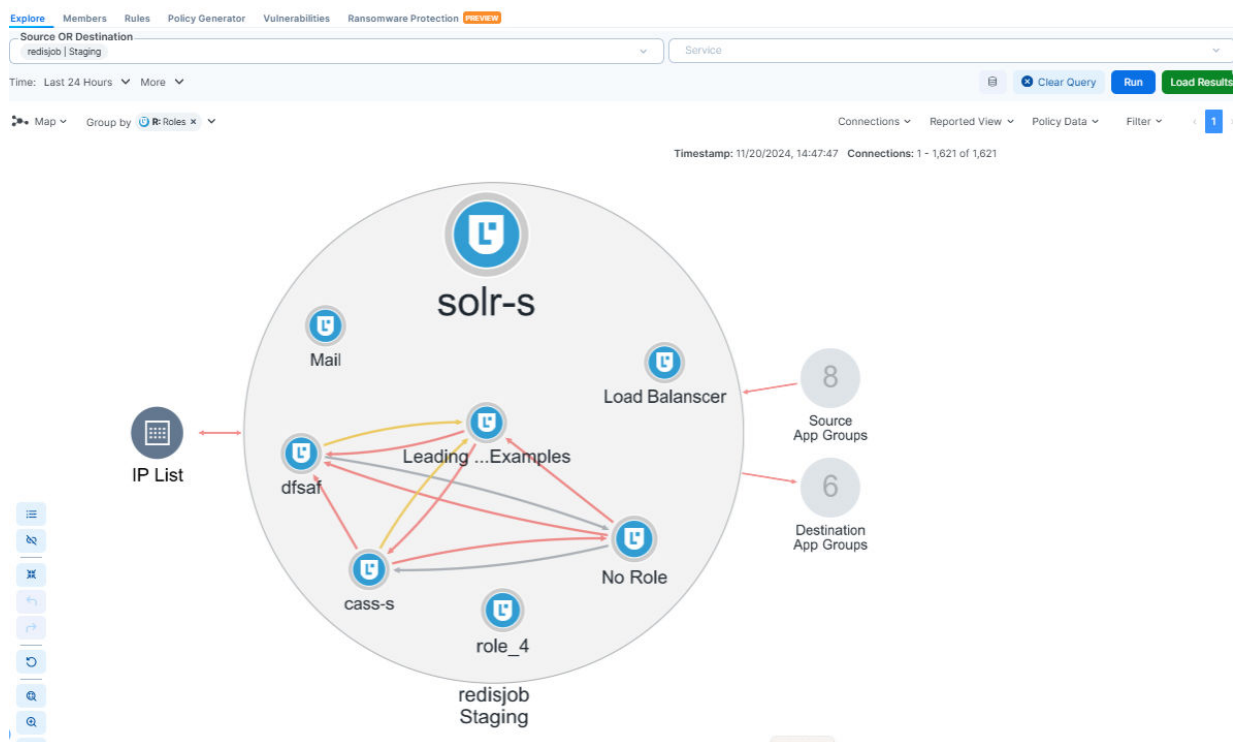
Explore Members Rules Policy Generator Vulnerabilities Ransomware Protection PREVIEW

Source OR Destination
redisjob | Staging

Service

Time: Last 24 Hours More

Clear Query Run Load Results

Map Group by R: Roles ×

Connections Reported View Policy Data Filter 1

Timestamp: 11/20/2024, 14:47:47 Connections: 1 - 1,621 of 1,621

solr-s

Mail

Load Balanscer

8
Source App Groups

IP List

Leading ...Examples

dfsaf

6
Destination App Groups

No Role

cass-s

role_4

redisjob
Staging